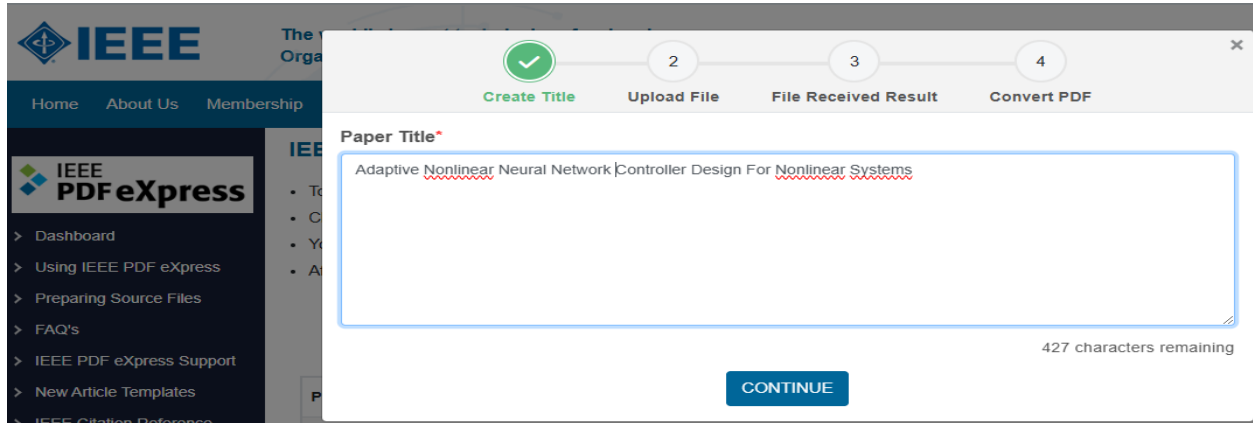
IEEE

The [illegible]
Orga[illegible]

Home About Us Membership

IEEE PDF eXpress

> Dashboard
> Using IEEE PDF eXpress
> Preparing Source Files
> FAQ's
> IEEE PDF eXpress Support
> New Article Templates
> IEEE Citation Reference

IEE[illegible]

• To
• C
• Yo
• At

P

2
3
4
Create Title
Upload File
File Received Result
Convert PDF

×

Paper Title*

Adaptive Nonlinear Neural Network Controller Design For Nonlinear Systems

427 characters remaining

CONTINUE